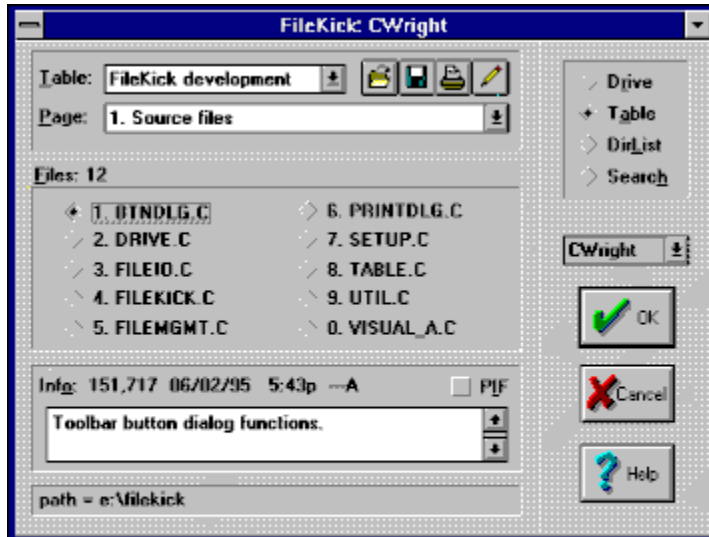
FileKick: CWright

Table: FileKick development

Page: 1. Source files

Drive
Table
DirList
Search

Files: 12

1. BTNDLG.C
2. DRIVE.C
3. FILEIO.C
4. FILEKICK.C
5. FILEMGMT.C
6. PRINTDLG.C
7. SETUP.C
8. TABLE.C
9. UTIL.C
0. VISUAL_A.C

CWright

OK

Info: 151,717 06/02/95 5:43p ---A

PIF

Toolbar button dialog functions.

Cancel

Help

path = e:\filekick